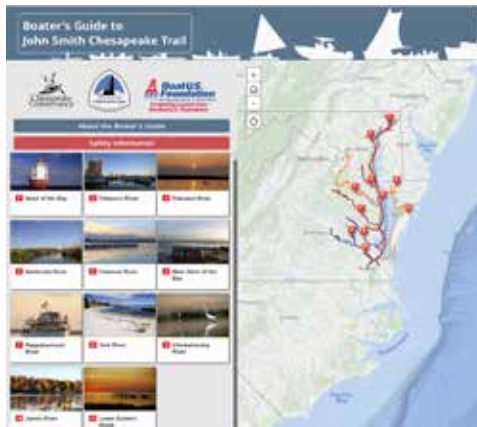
Boater's Guide to
John Smith Chesapeake Trail

Chesapeake Conservancy

BoatUS Foundation

About the Boater's Guide

Safety Information

Head of the Bay

Patapsco River

Patuxent River

Nanticoke River

Potomac River

West Shore of the Bay

Rappahannock River

York River

Chickahominy River

James River

Lower Eastern Shore

+

−